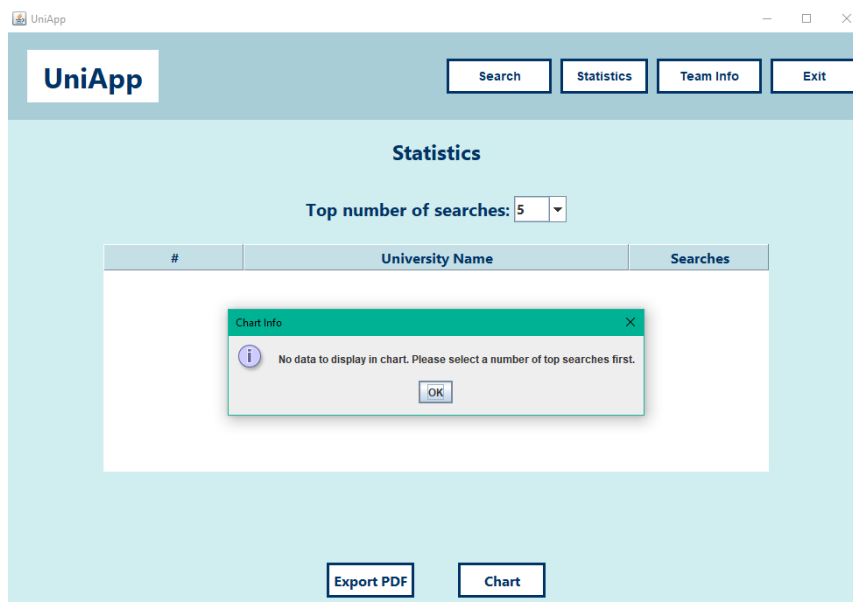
UniApp

UniApp

Search Statistics Team Info Exit

Statistics

Top number of searches: 5

| # | University Name | Searches |
|---|---|---|

Chart Info

No data to display in chart. Please select a number of top searches first.

OK

Export PDF Chart